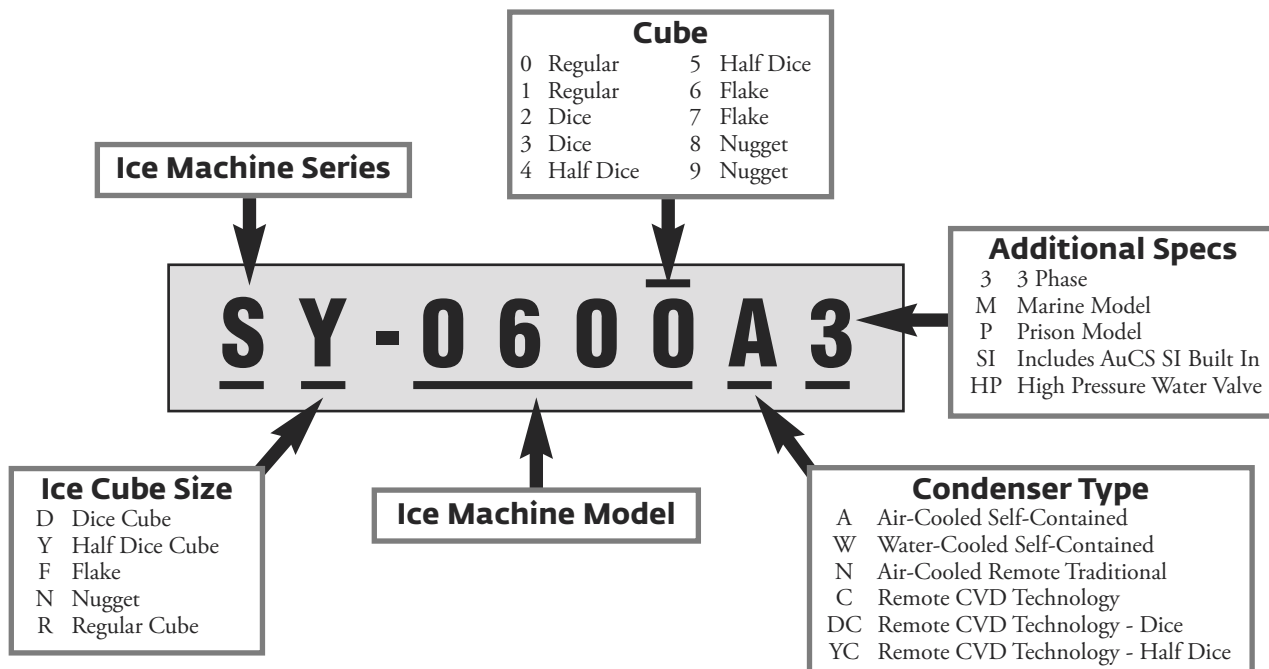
Cube

| | | | |
|---|---|---|---|
| 0 | Regular | 5 | Half Dice |
| 1 | Regular | 6 | Flake |
| 2 | Dice | 7 | Flake |
| 3 | Dice | 8 | Nugget |
| 4 | Half Dice | 9 | Nugget |

Ice Machine Series

Additional Specs
3 3 Phase
M Marine Model
P Prison Model
SI Includes AuCS SI Built In
HP High Pressure Water Valve

S Y - 0 6 0 0 A 3

Ice Cube Size
D Dice Cube
Y Half Dice Cube
F Flake
N Nugget
R Regular Cube

Ice Machine Model

Condenser Type
A Air-Cooled Self-Contained
W Water-Cooled Self-Contained
N Air-Cooled Remote Traditional
C Remote CVD Technology
DC Remote CVD Technology - Dice
YC Remote CVD Technology - Half Dice